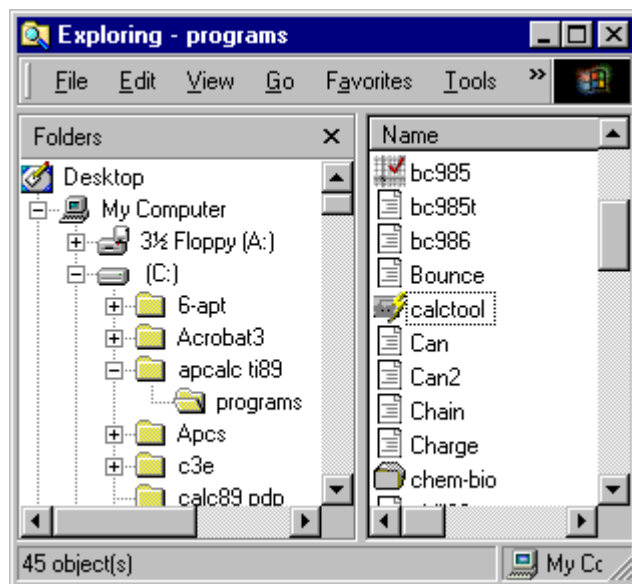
Exploring - programs

File Edit View Go Favorites Tools »

Folders ×

Desktop
My Computer
3½ Floppy (A:)
(C:)
6-apt
Acrobat3
apcalc ti89
programs
Apcs
c3e
calc89 pdp

Name
bc985
bc985t
bc986
Bounce
calctool
Can
Can2
Chain
Charge
chem-bio

45 object(s)
My Co